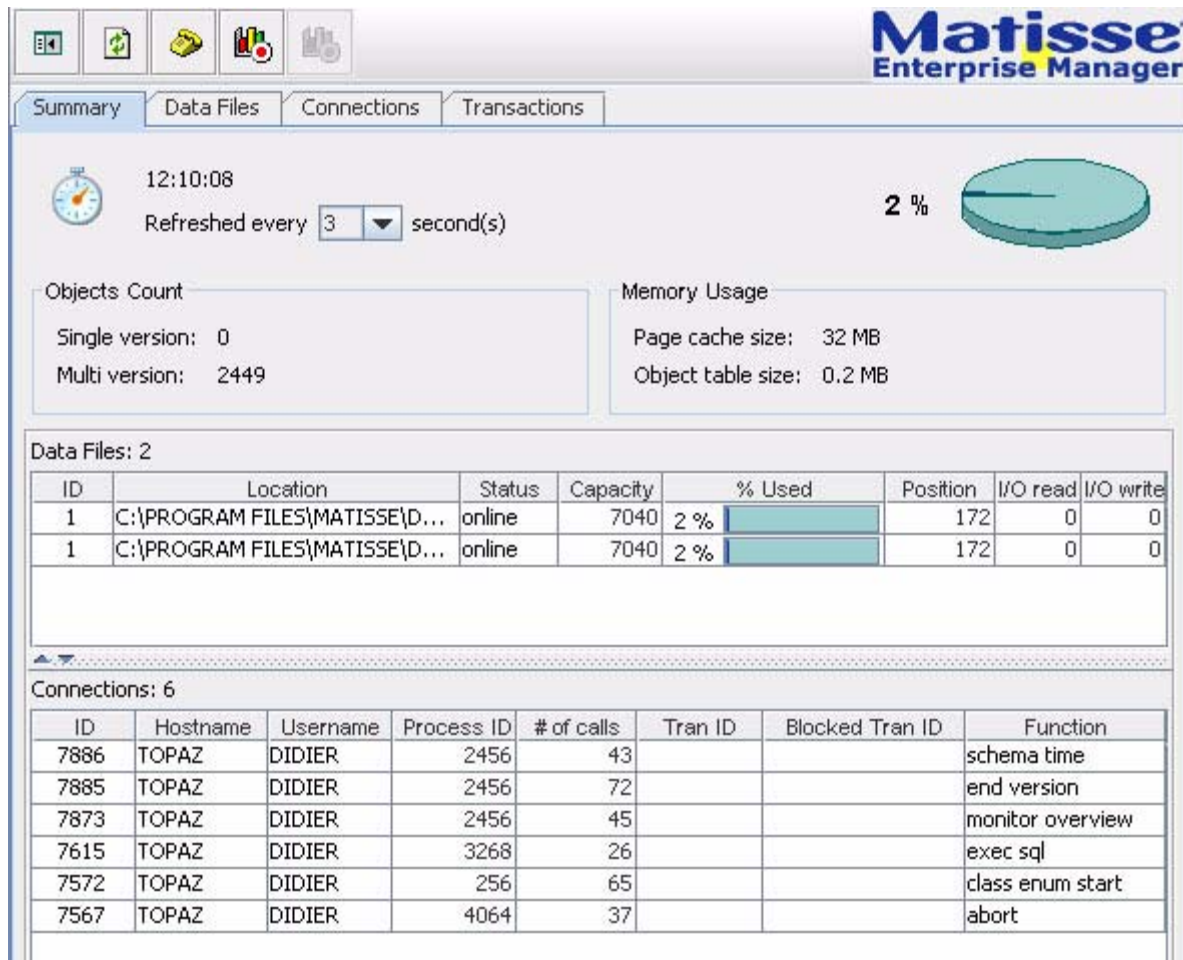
Matisse
Enterprise Manager

Summary | Data Files | Connections | Transactions

12:10:08

Refreshed every 3 second(s)

2 %

Objects Count

Single version: 0

Multi version: 2449

Memory Usage

Page cache size: 32 MB

Object table size: 0.2 MB

Data Files: 2

| ID | Location | Status | Capacity | % Used | Position | I/O read | I/O write |
|---|---|---|---|---|---|---|---|
| 1 | C:\PROGRAM FILES\MATISSE\D... | online | 7040 | 2 % | 172 | 0 | 0 |
| 1 | C:\PROGRAM FILES\MATISSE\D... | online | 7040 | 2 % | 172 | 0 | 0 |

Connections: 6

| ID | Hostname | Username | Process ID | # of calls | Tran ID | Blocked Tran ID | Function |
|---|---|---|---|---|---|---|---|
| 7886 | TOPAZ | DIDIER | 2456 | 43 | | | schema time |
| 7885 | TOPAZ | DIDIER | 2456 | 72 | | | end version |
| 7873 | TOPAZ | DIDIER | 2456 | 45 | | | monitor overview |
| 7615 | TOPAZ | DIDIER | 3268 | 26 | | | exec sql |
| 7572 | TOPAZ | DIDIER | 256 | 65 | | | class enum start |
| 7567 | TOPAZ | DIDIER | 4064 | 37 | | | abort |